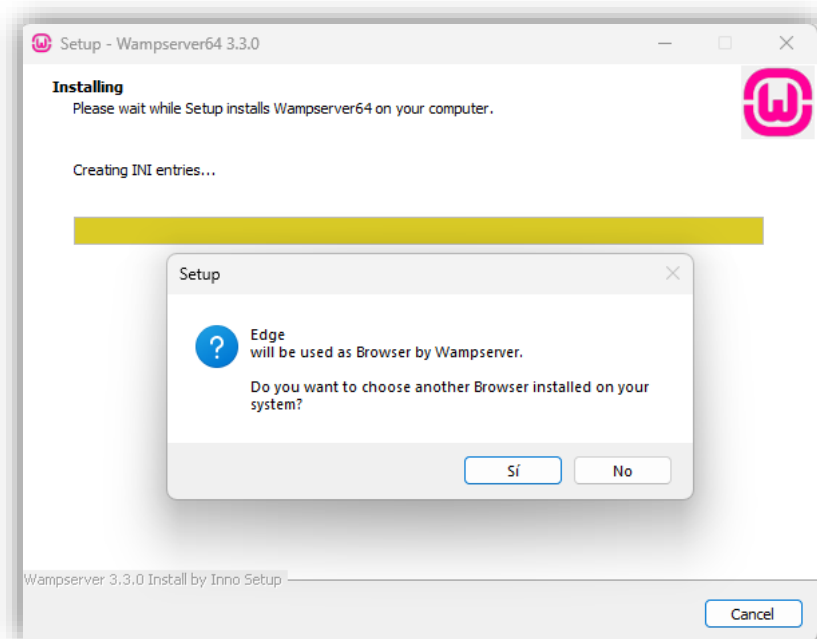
Setup - Wampserver64 3.3.0

Installing
Please wait while Setup installs Wampserver64 on your computer.

Creating INI entries...

Setup

Edge
will be used as Browser by Wampserver.

Do you want to choose another Browser installed on your system?

Sí

No

Wampserver 3.3.0 Install by Inno Setup

Cancel